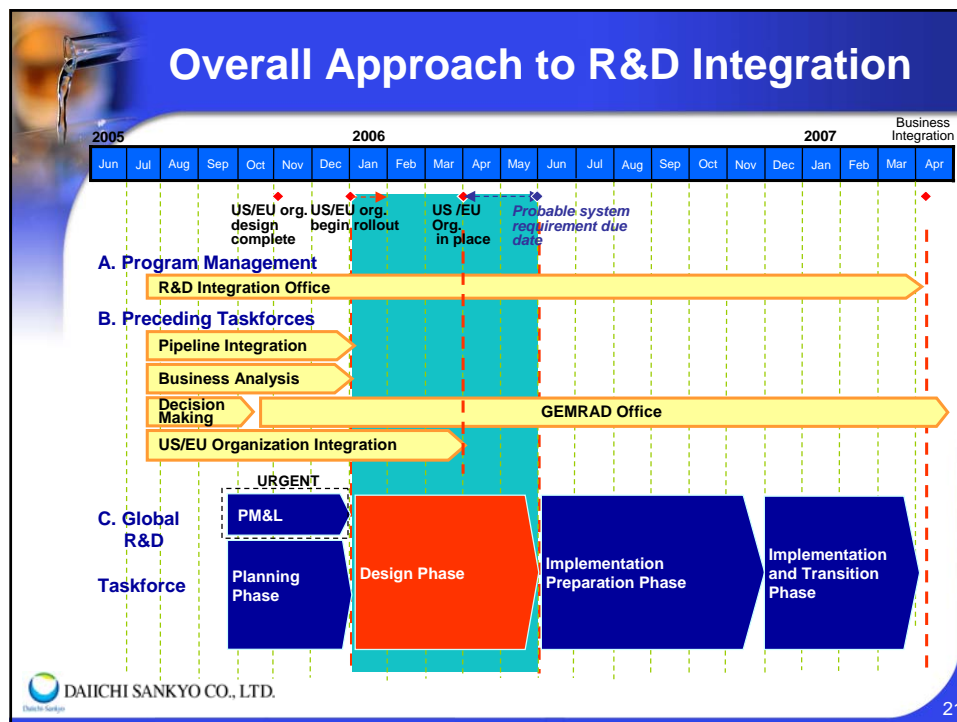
Overall Approach to R&D Integration

2005

2006

2007

Business Integration

| Jun | Jul | Aug | Sep | Oct | Nov | Dec | Jan | Feb | Mar | Apr | May | Jun | Jul | Aug | Sep | Oct | Nov | Dec | Jan | Feb | Mar | Apr |
|---|---|---|---|---|---|---|---|---|---|---|---|---|---|---|---|---|---|---|---|---|---|---|

US/EU org. design complete

US/EU org. begin rollout

US /EU Org. in place

Probable system requirement due date

A. Program Management

R&D Integration Office

B. Preceding Taskforces

Pipeline Integration

Business Analysis

Decision Making

GEMRAD Office

US/EU Organization Integration

URGENT

PM&L

C. Global R&D Taskforce

Planning Phase

Design Phase

Implementation Preparation Phase

Implementation and Transition Phase

DAIICHI SANKYO CO., LTD.

Daiichi-Sankyo

21